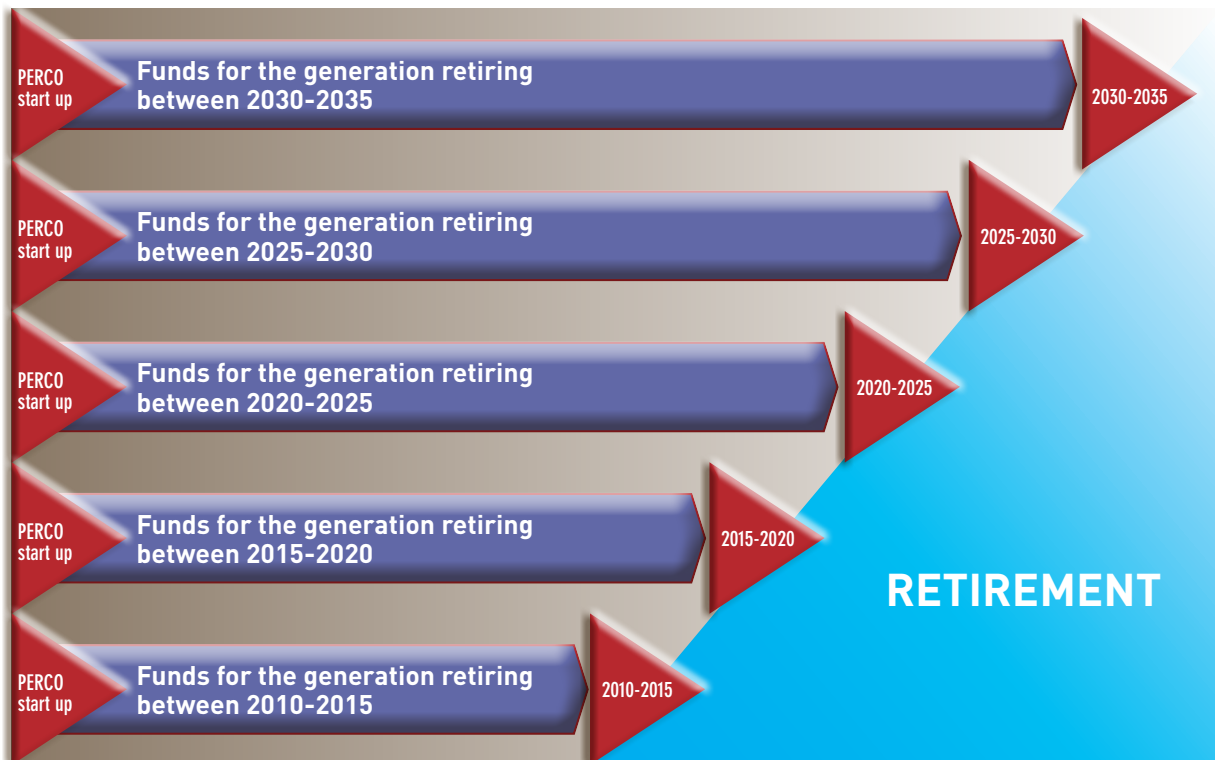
PERCO start up

Funds for the generation retiring between 2030-2035

2030-2035

PERCO start up

Funds for the generation retiring between 2025-2030

2025-2030

PERCO start up

Funds for the generation retiring between 2020-2025

2020-2025

PERCO start up

Funds for the generation retiring between 2015-2020

2015-2020

RETIREMENT

PERCO start up

Funds for the generation retiring between 2010-2015

2010-2015